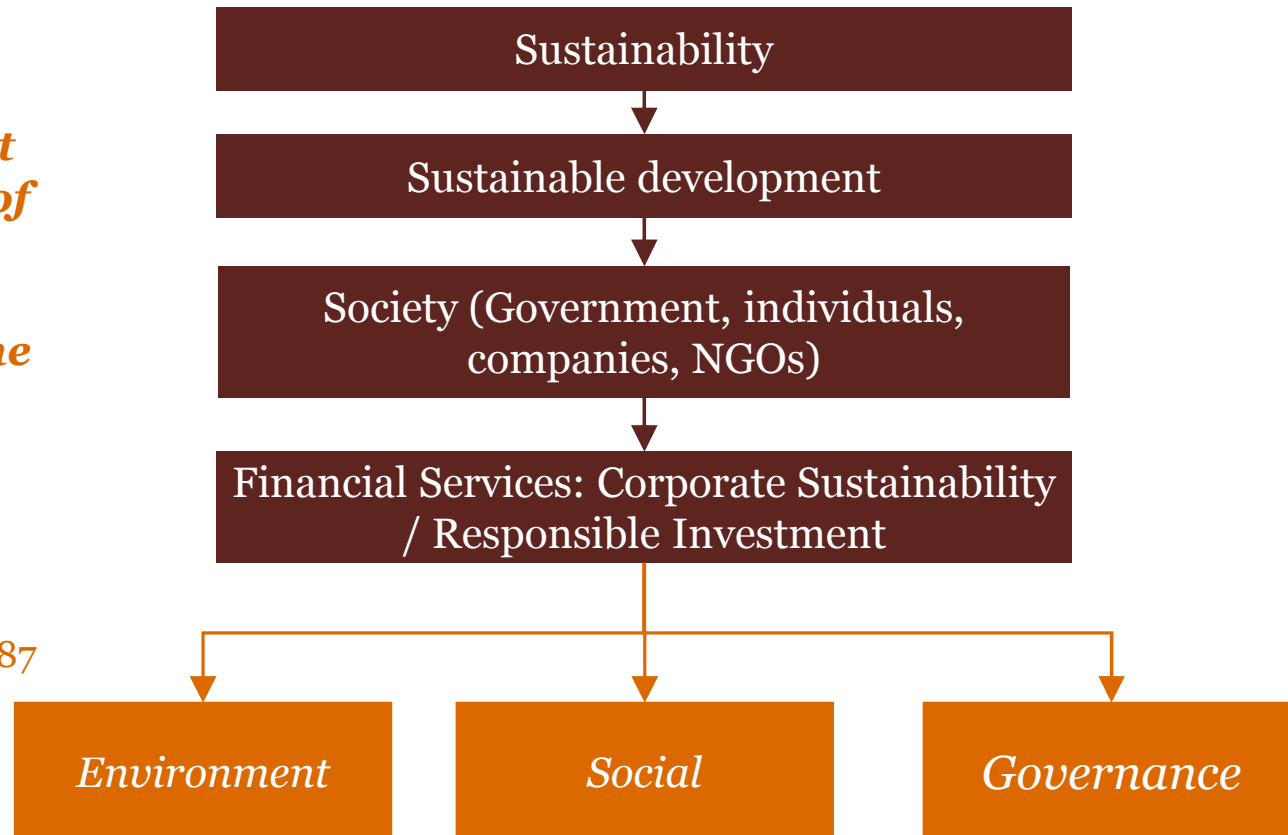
t
of

ne

87

Sustainability

Sustainable development

Society (Government, individuals, companies, NGOs)

Financial Services: Corporate Sustainability / Responsible Investment

*Environment*

*Social*

*Governance*